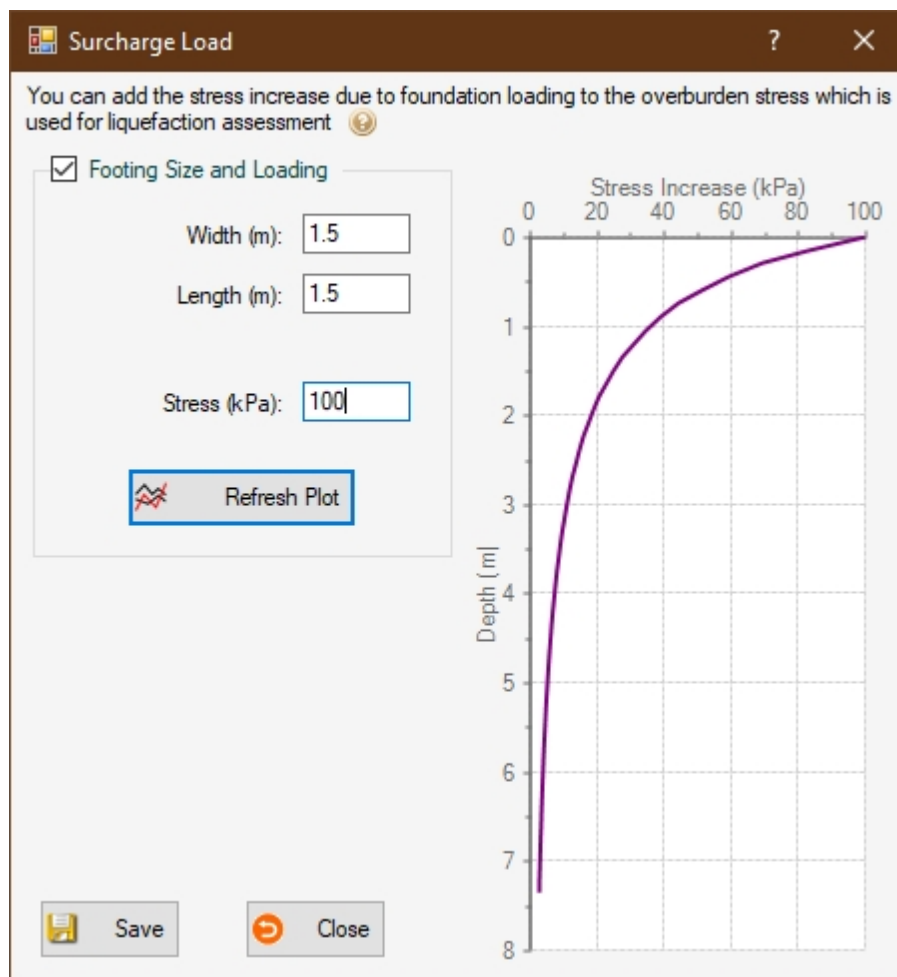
Surcharge Load ? ✕

You can add the stress increase due to foundation loading to the overburden stress which is used for liquefaction assessment

☑ Footing Size and Loading

Width (m): 1.5

Length (m): 1.5

Stress (kPa): 100

Refresh Plot

Save

Close

Stress Increase (kPa)

0 20 40 60 80 100

0
1
2
3
4
5
6
7
8

Depth ( m)